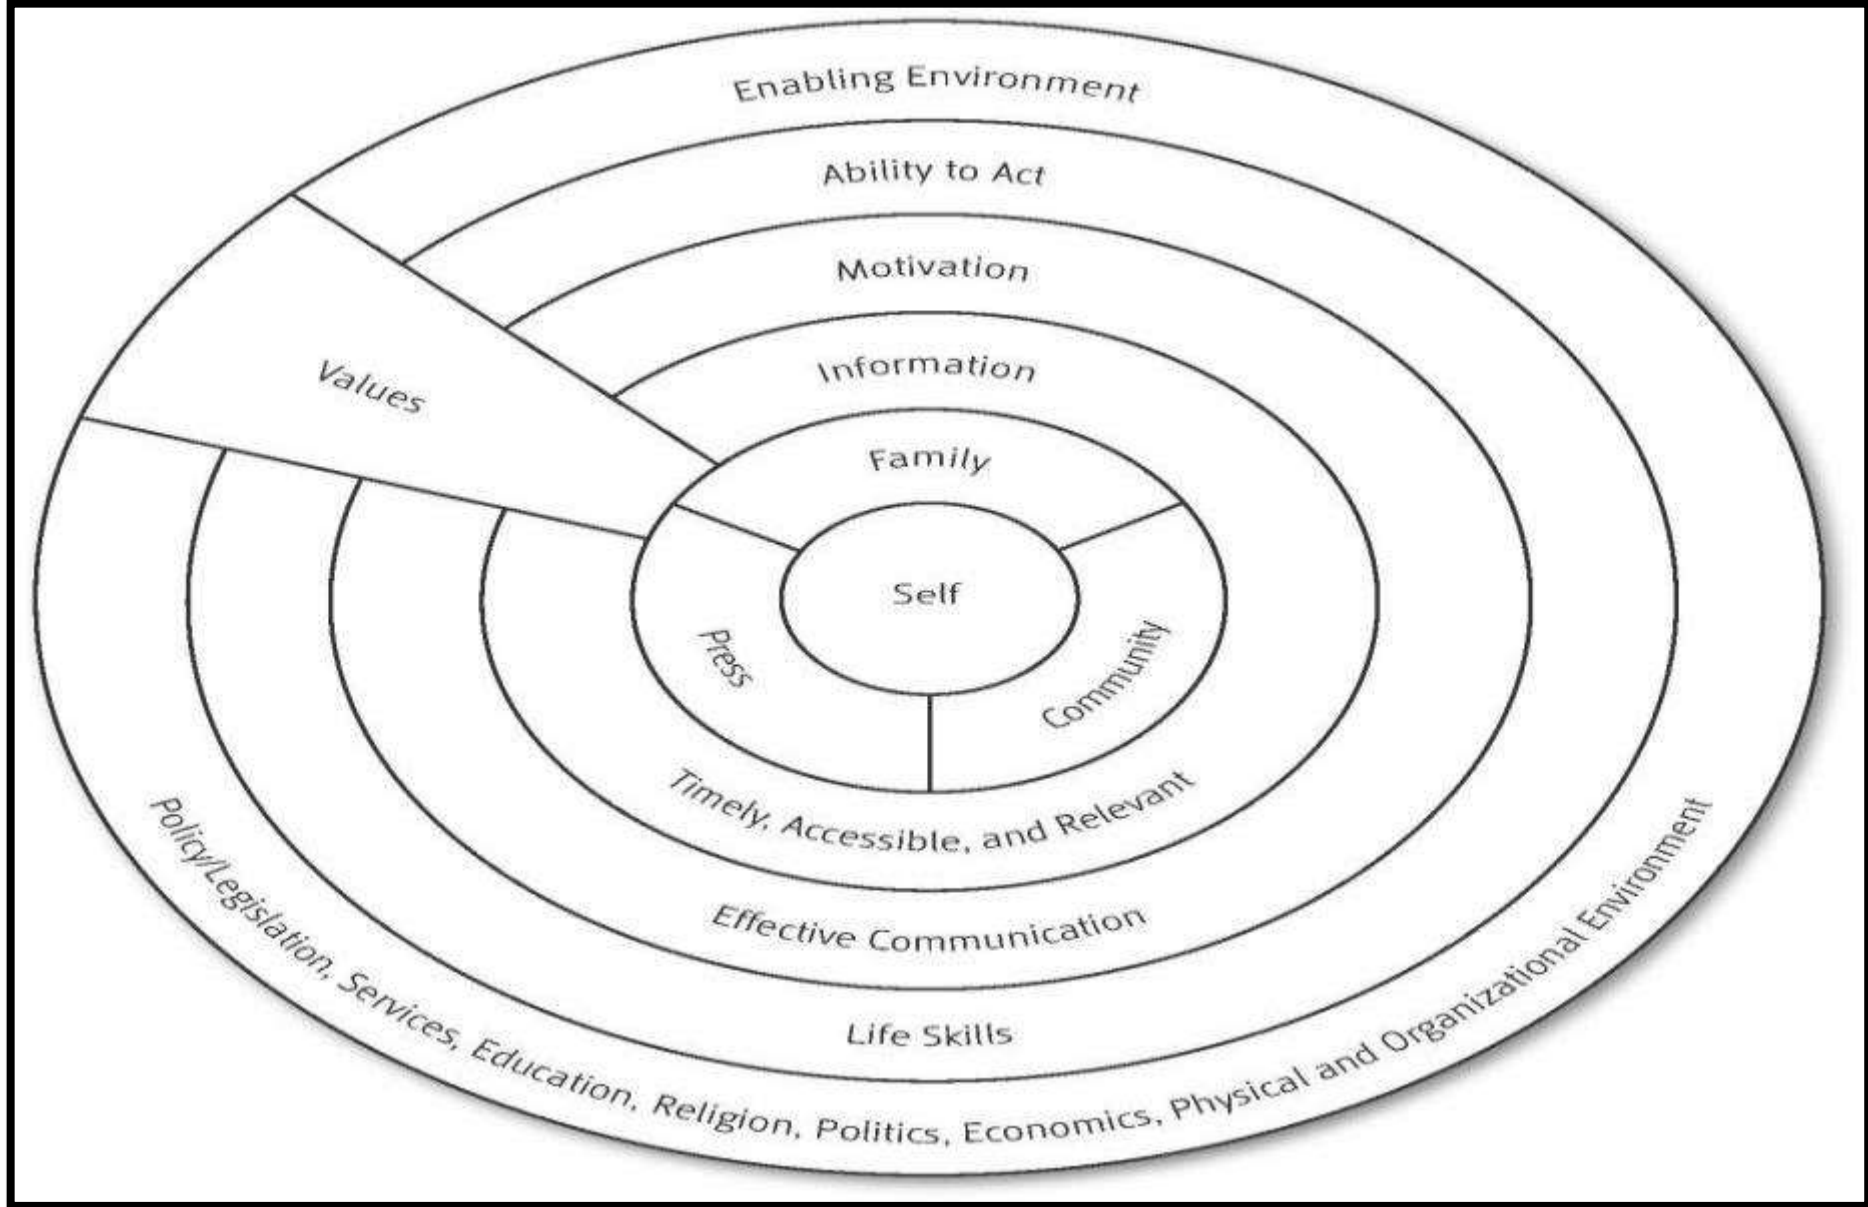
Enabling Environment

Ability to Act

Motivation

Information

Family

Values

Self

Press

Community

Timely, Accessible, and Relevant

Effective Communication

Life Skills

Policy/Legislation, Services, Education, Religion, Politics, Economics, Physical and Organizational Environment